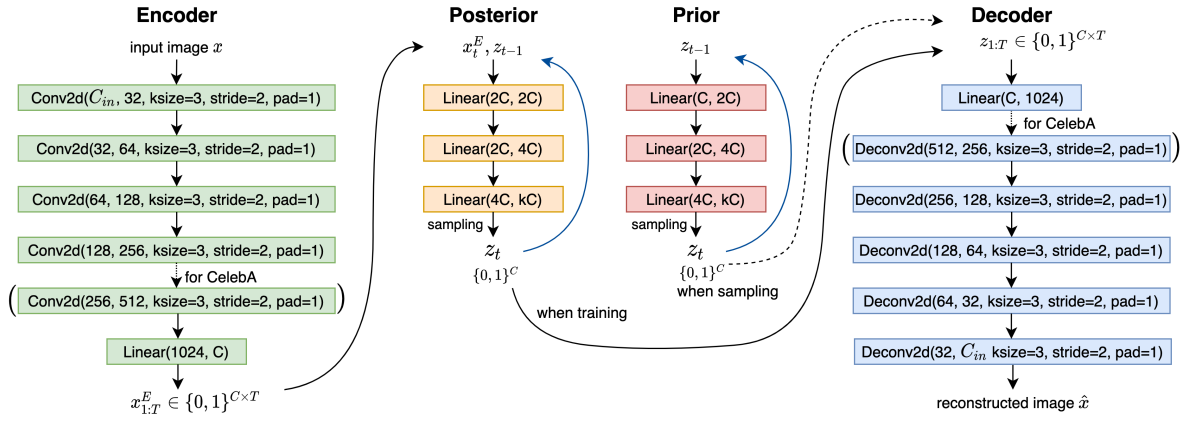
Encoder

input image $x$

Conv2d($C_{in}$, 32, ksize=3, stride=2, pad=1)

Conv2d(32, 64, ksize=3, stride=2, pad=1)

Conv2d(64, 128, ksize=3, stride=2, pad=1)

Conv2d(128, 256, ksize=3, stride=2, pad=1)

for CelebA

(Conv2d(256, 512, ksize=3, stride=2, pad=1))

Linear(1024, C)

$x_{1:T}^E \in \{0,1\}^{C\times T}$

Posterior

$x_t^E, z_{t-1}$

Linear(2C, 2C)

Linear(2C, 4C)

Linear(4C, kC)

sampling

$z_t$

$\{0,1\}^C$

when training

Prior

$z_{t-1}$

Linear(C, 2C)

Linear(2C, 4C)

Linear(4C, kC)

sampling

$z_t$

$\{0,1\}^C$

when sampling

Decoder

$z_{1:T} \in \{0,1\}^{C\times T}$

Linear(C, 1024)

for CelebA

(Deconv2d(512, 256, ksize=3, stride=2, pad=1))

Deconv2d(256, 128, ksize=3, stride=2, pad=1)

Deconv2d(128, 64, ksize=3, stride=2, pad=1)

Deconv2d(64, 32, ksize=3, stride=2, pad=1)

Deconv2d(32, $C_{in}$ ksize=3, stride=2, pad=1)

reconstructed image $\hat{x}$